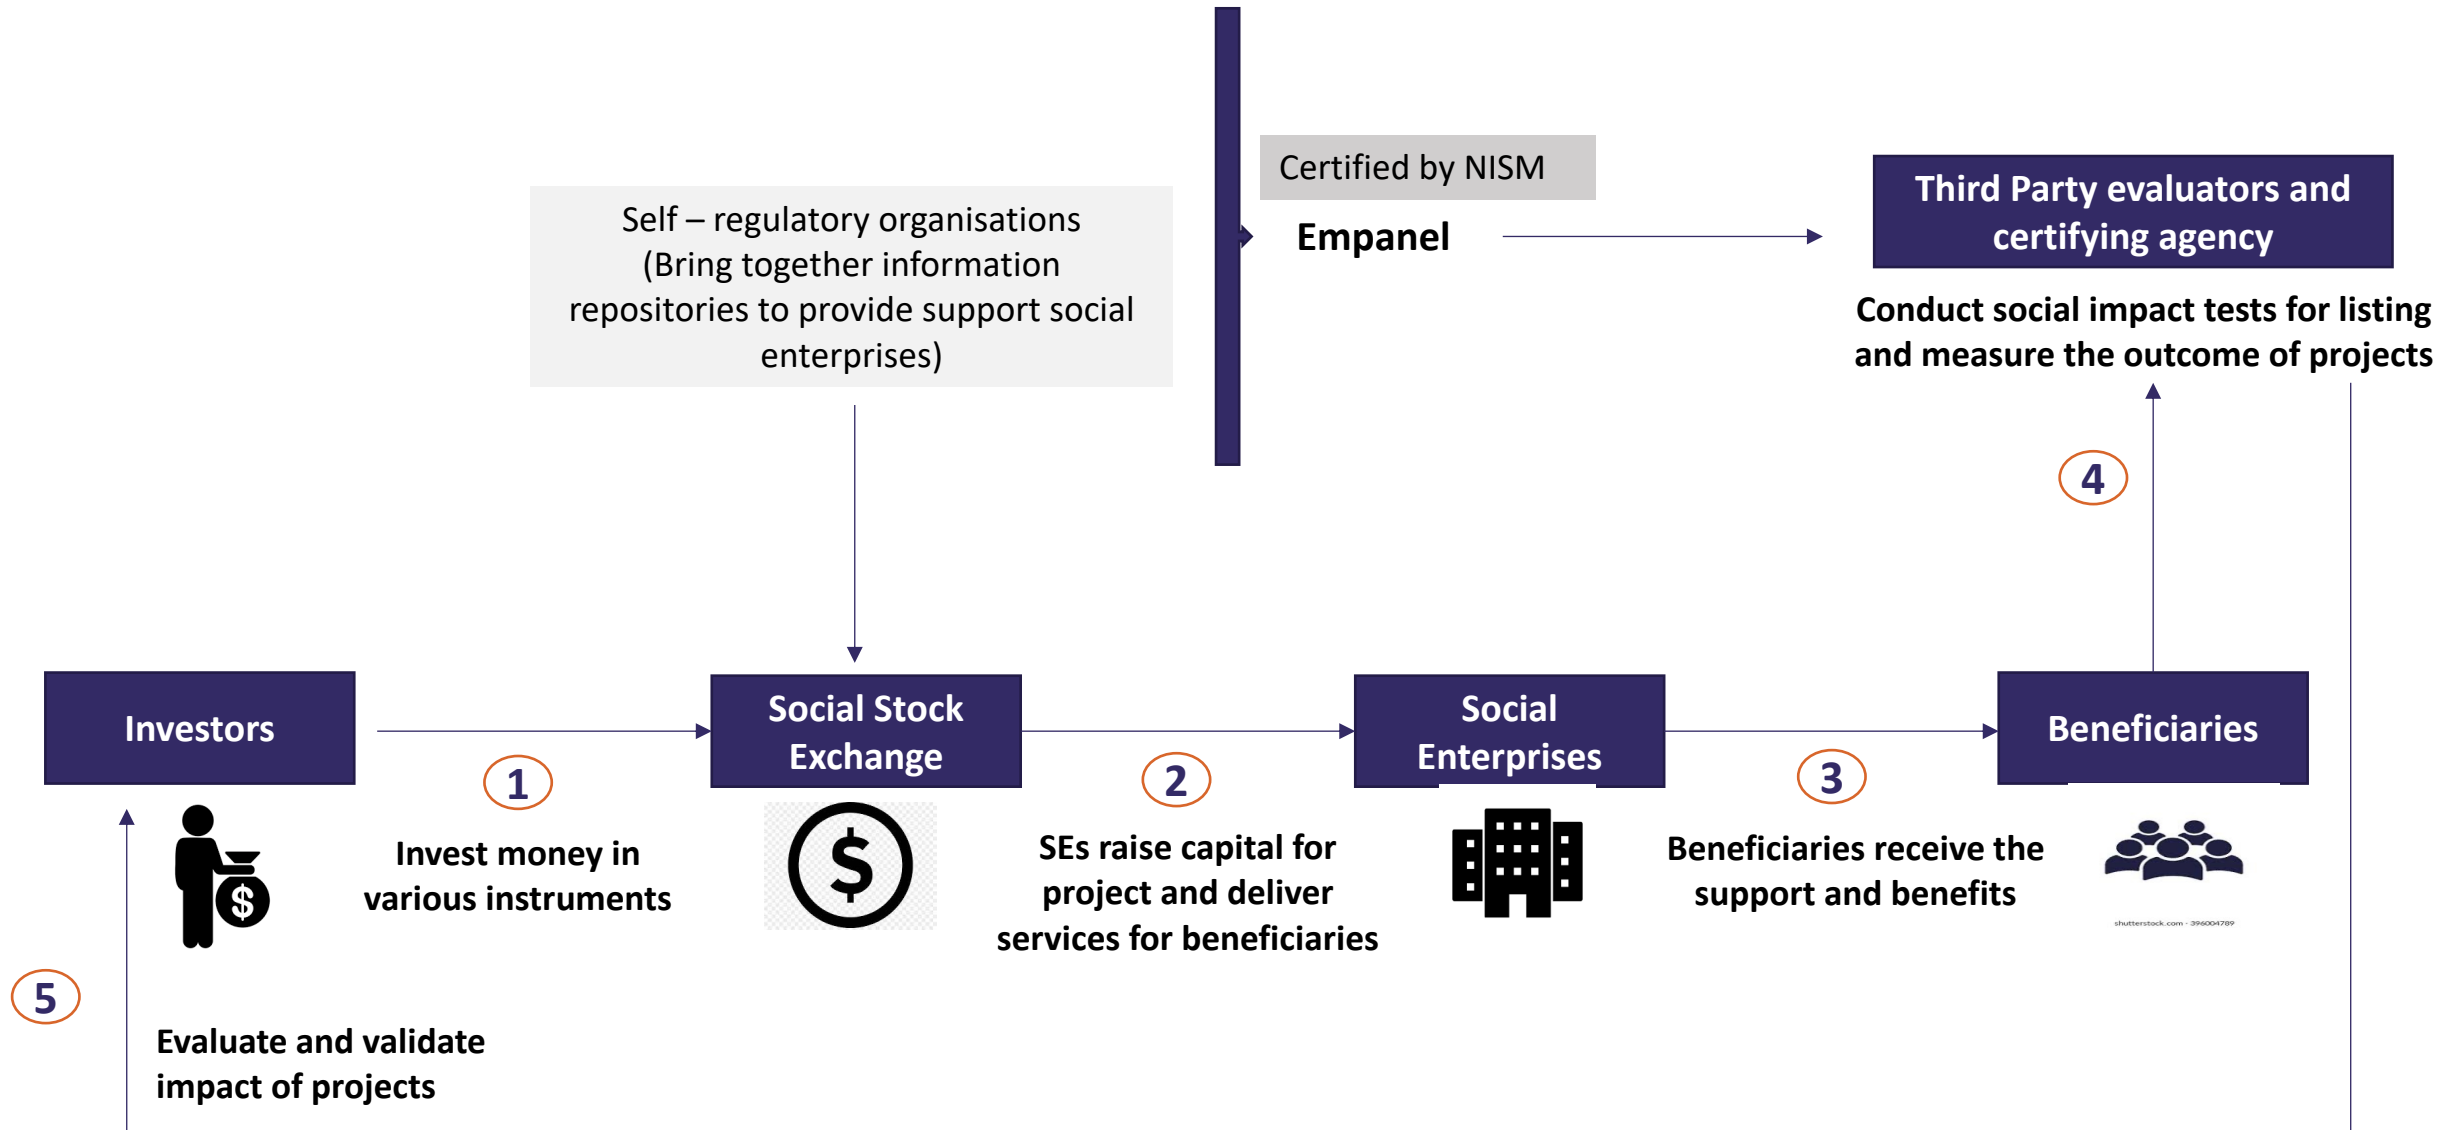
Certified by NISM

Empanel

Third Party evaluators and certifying agency

Self – regulatory organisations (Bring together information repositories to provide support social enterprises)

Conduct social impact tests for listing and measure the outcome of projects

4

Investors

Social Stock Exchange

Social Enterprises

Beneficiaries

1

Invest money in various instruments

$

2

SEs raise capital for project and deliver services for beneficiaries

3

Beneficiaries receive the support and benefits

shutterstock.com · 396004789

5

Evaluate and validate impact of projects